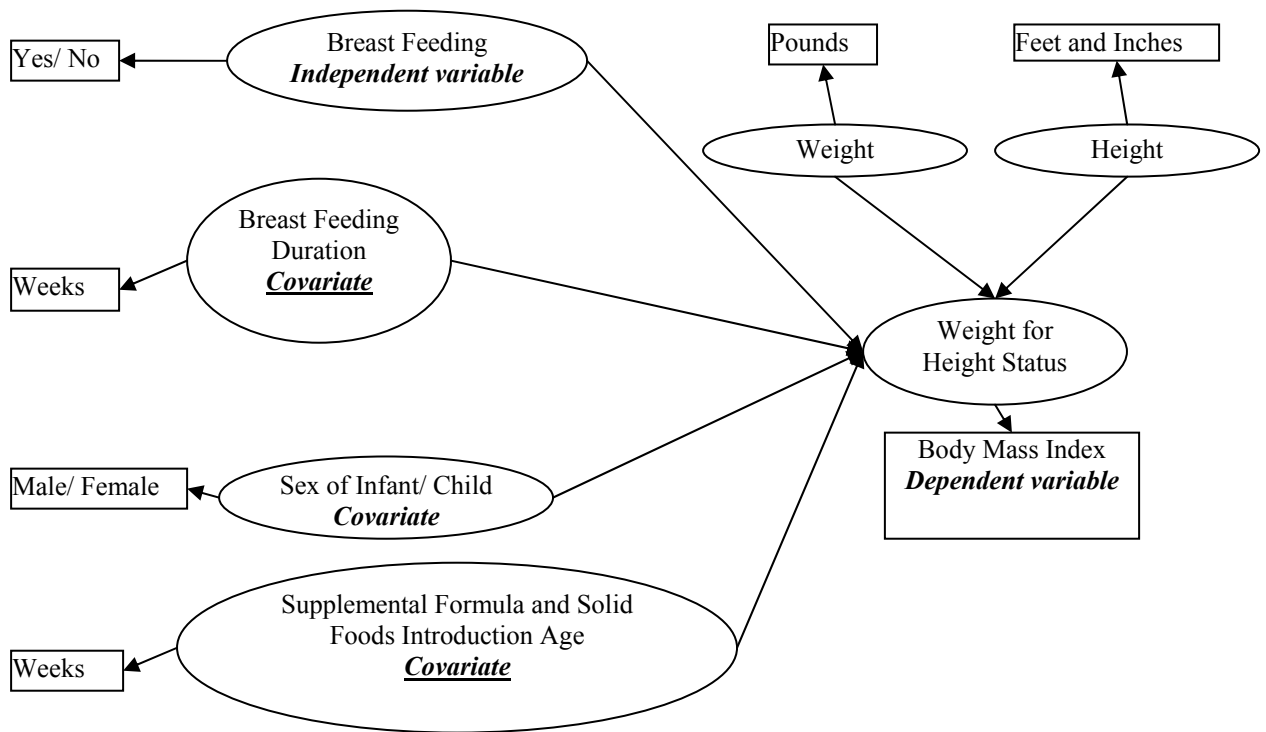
Yes/ No

Breast Feeding
***Independent variable***

Pounds

Feet and Inches

Weight

Height

Weeks

Breast Feeding Duration
***Covariate***

Weight for Height Status

Body Mass Index
***Dependent variable***

Male/ Female

Sex of Infant/ Child
***Covariate***

Weeks

Supplemental Formula and Solid Foods Introduction Age
***Covariate***